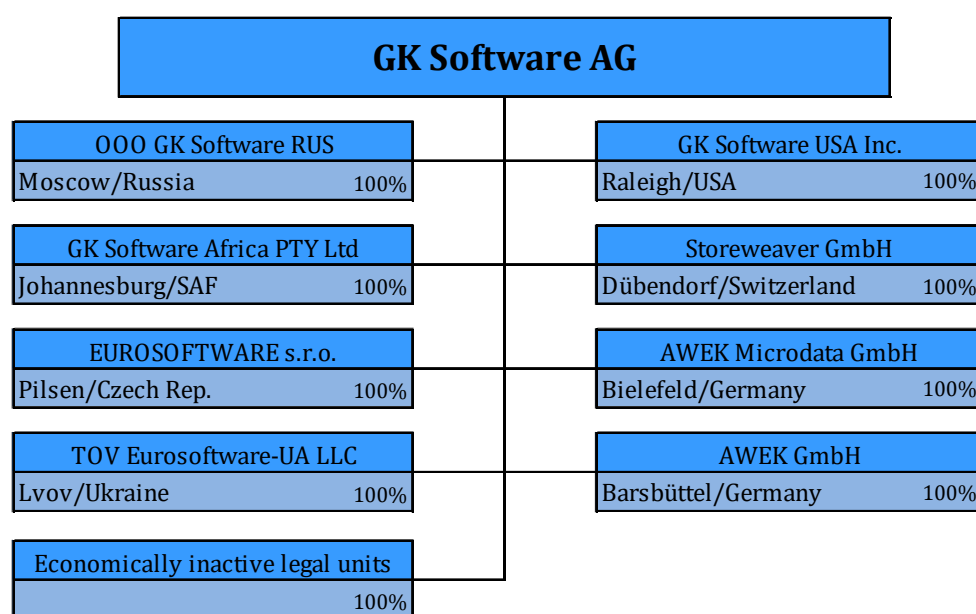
GK Software AG

OOO GK Software RUS
Moscow/Russia 100%

GK Software Africa PTY Ltd
Johannesburg/SAF 100%

EUROSOFTWARE s.r.o.
Pilsen/Czech Rep. 100%

TOV Eurosoftware-UA LLC
Lvov/Ukraine 100%

Economically inactive legal units
100%

GK Software USA Inc.
Raleigh/USA 100%

Storeweaver GmbH
Dübendorf/Switzerland 100%

AWEK Microdata GmbH
Bielefeld/Germany 100%

AWEK GmbH
Barsbüttel/Germany 100%